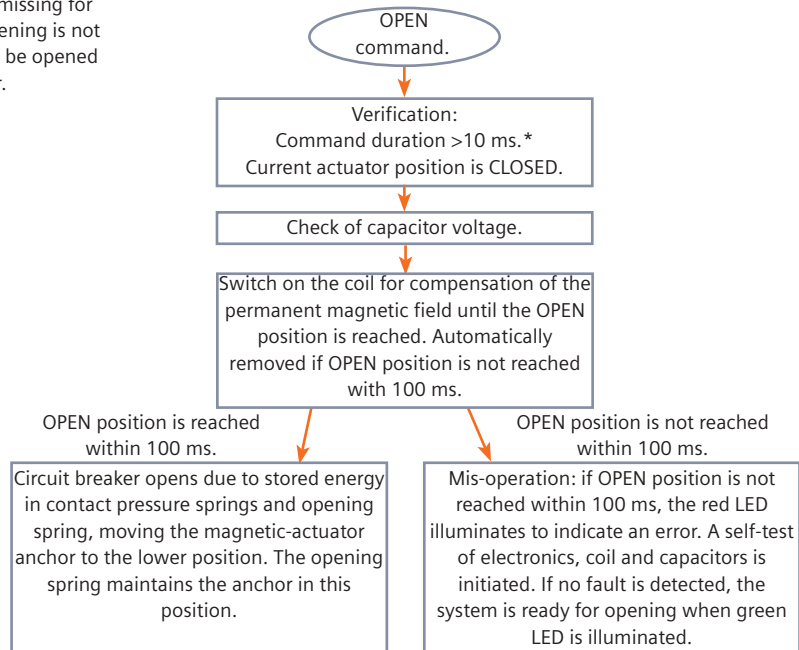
missing for
ening is not
be opened
r.

OPEN command.

Verification:
Command duration >10 ms.*
Current actuator position is CLOSED.

Check of capacitor voltage.

Switch on the coil for compensation of the permanent magnetic field until the OPEN position is reached. Automatically removed if OPEN position is not reached with 100 ms.

OPEN position is reached within 100 ms.

OPEN position is not reached within 100 ms.

Circuit breaker opens due to stored energy in contact pressure springs and opening spring, moving the magnetic-actuator anchor to the lower position. The opening spring maintains the anchor in this position.

Mis-operation: if OPEN position is not reached within 100 ms, the red LED illuminates to indicate an error. A self-test of electronics, coil and capacitors is initiated. If no fault is detected, the system is ready for opening when green LED is illuminated.